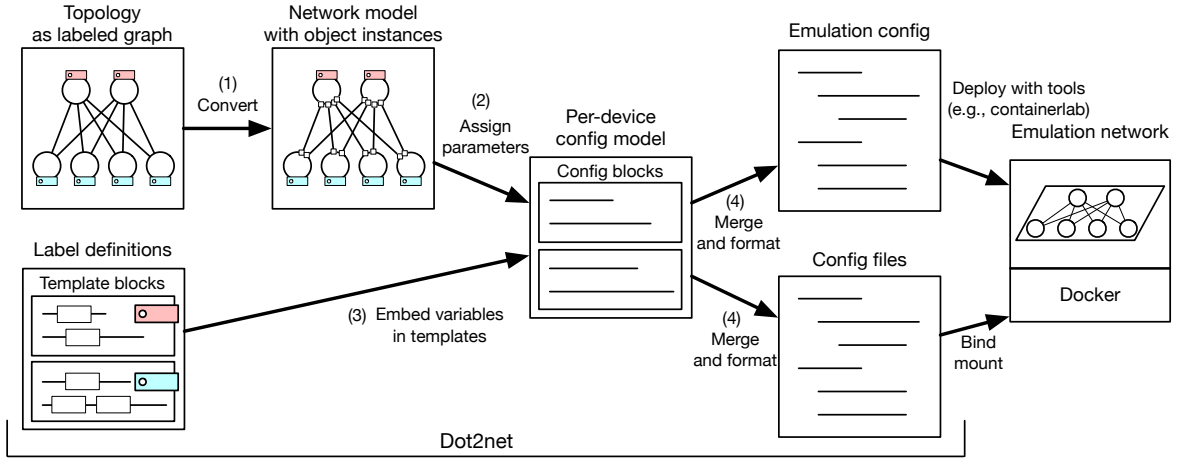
Topology as labeled graph

(1) Convert

Network model with object instances

(2) Assign parameters

Per-device config model

Config blocks

Emulation config

Deploy with tools (e.g., containerlab)

Emulation network

(4) Merge and format

Label definitions

Template blocks

(3) Embed variables in templates

Config files

(4) Merge and format

Bind mount

Docker

Dot2net